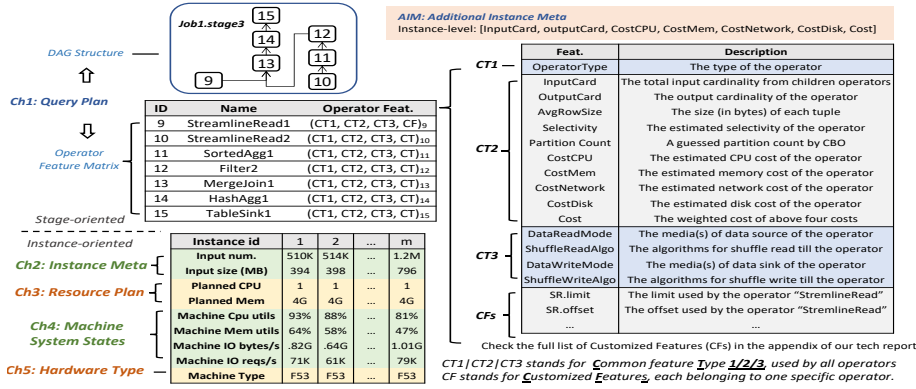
Job1.stage3

15
14
12
13
11
9
10

DAG Structure

Ch1: Query Plan

Operator Feature Matrix

| ID | Name | Operator Feat. |
|---|---|---|
| 9 | StreamlineRead1 | (CT1, CT2, CT3, CF)$_9$ |
| 10 | StreamlineRead2 | (CT1, CT2, CT3, CF)$_{10}$ |
| 11 | SortedAgg1 | (CT1, CT2, CT3, CF)$_{11}$ |
| 12 | Filter2 | (CT1, CT2, CT3, CF)$_{12}$ |
| 13 | MergeJoin1 | (CT1, CT2, CT3, CF)$_{13}$ |
| 14 | HashAgg1 | (CT1, CT2, CT3, CF)$_{14}$ |
| 15 | TableSink1 | (CT1, CT2, CT3, CF)$_{15}$ |

Stage-oriented

Instance-oriented

Ch2: Instance Meta

Ch3: Resource Plan

Ch4: Machine System States

Ch5: Hardware Type

| Instance id | 1 | 2 | ... | m |
|---|---|---|---|---|
| Input num. | 510K | 514K | ... | 1.2M |
| Input size (MB) | 394 | 398 | ... | 796 |
| Planned CPU | 1 | 1 | ... | 1 |
| Planned Mem | 4G | 4G | ... | 4G |
| Machine Cpu utils | 93% | 88% | ... | 81% |
| Machine Mem utils | 64% | 58% | ... | 47% |
| Machine IO bytes/s | .82G | .64G | ... | 1.01G |
| Machine IO reqs/s | 71K | 61K | ... | 79K |
| Machine Type | F53 | F53 | ... | F53 |

AIM: Additional Instance Meta
Instance-level: [InputCard, outputCard, CostCPU, CostMem, CostNetwork, CostDisk, Cost]

| | Feat. | Description |
|---|---|---|
| CT1 | OperatorType | The type of the operator |
| CT2 | InputCard | The total input cardinality from children operators |
| | OutputCard | The output cardinality of the operator |
| | AvgRowSize | The size (in bytes) of each tuple |
| | Selectivity | The estimated selectivity of the operator |
| | Partition Count | A guessed partition count by CBO |
| | CostCPU | The estimated CPU cost of the operator |
| | CostMem | The estimated memory cost of the operator |
| | CostNetwork | The estimated network cost of the operator |
| | CostDisk | The estimated disk cost of the operator |
| | Cost | The weighted cost of above four costs |
| CT3 | DataReadMode | The media(s) of data source of the operator |
| | ShuffleReadAlgo | The algorithms for shuffle read till the operator |
| | DataWriteMode | The media(s) of data sink of the operator |
| | ShuffleWriteAlgo | The algorithms for shuffle write till the operator |
| CFs | SR.limit | The limit used by the operator "StremlineRead" |
| | SR.offset | The offset used by the operator "StremlineRead" |
| | ... | ... |

Check the full list of Customized Features (CFs) in the appendix of our tech report

CT1|CT2|CT3 stands for Common feature Type 1/2/3, used by all operators
CF stands for Customized Features, each belonging to one specific operator.